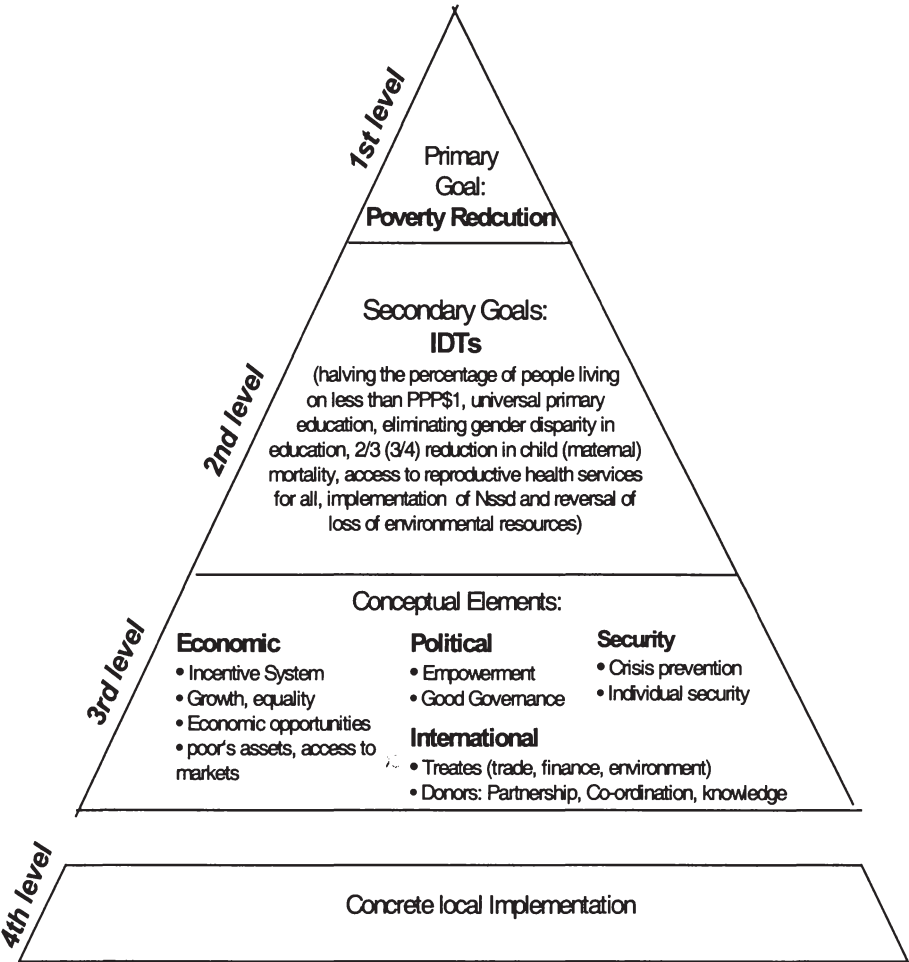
1st level

Primary Goal: **Poverty Redcution**

2nd level

Secondary Goals: **IDTs**

(halving the percentage of people living on less than PPP$1, universal primary education, eliminating gender disparity in education, 2/3 (3/4) reduction in child (maternal) mortality, access to reproductive health services for all, implementation of Nssd and reversal of loss of environmental resources)

3rd level

Conceptual Elements:

**Economic**
• Incentive System
• Growth, equality
• Economic opportunities
• poor's assets, access to markets

**Political**
• Empowerment
• Good Governance

**Security**
• Crisis prevention
• Individual security

**International**
• Treates (trade, finance, environment)
• Donors: Partnership, Co-ordination, knowledge

4th level

Concrete local Implementation